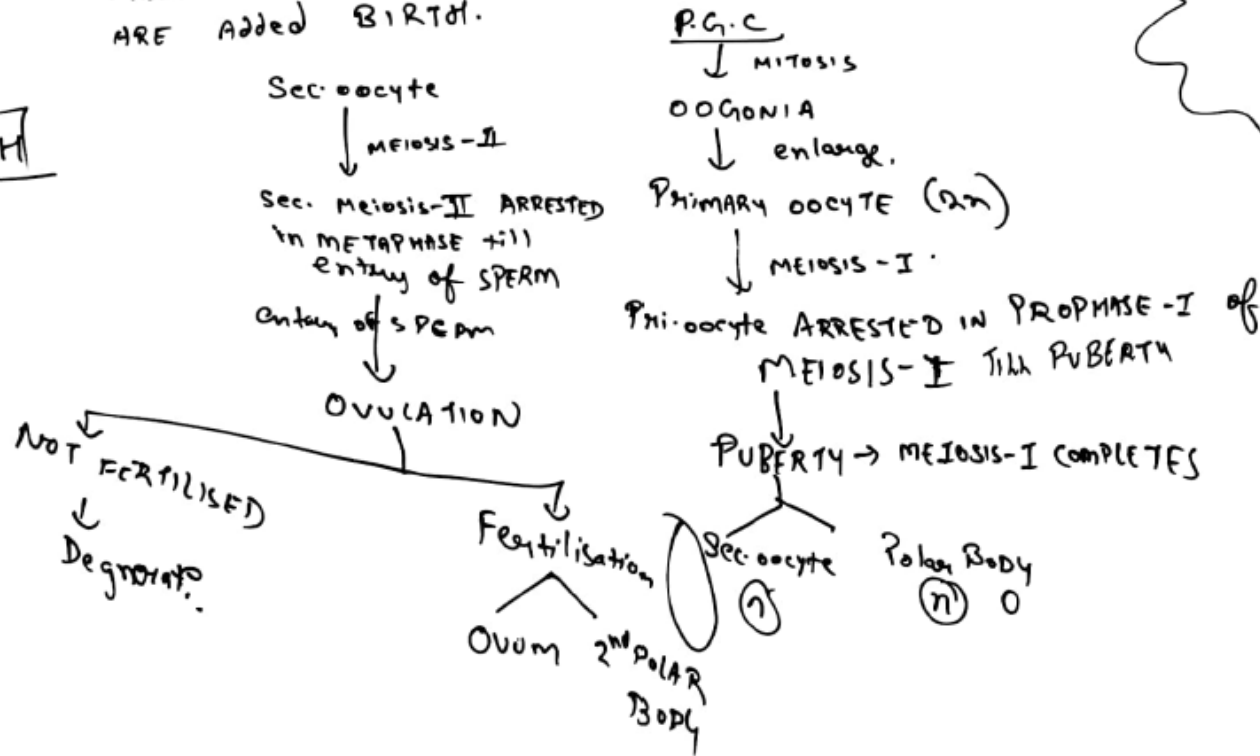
ARE Added BIRTH.

H

P.G.C
MITOSIS
OOGONIA
enlarge.
Primary OOCYTE (2n)
MEIOSIS - I
Pri. oocyte ARRESTED IN PROPHASE - I of MEIOSIS - I Till PUBERTY
PUBERTY → MEIOSIS-I COMPLETES
Sec. oocyte
n
Polar Body
n
O

Sec. oocyte
MEIOSIS - II
Sec. Meiosis-II ARRESTED in METAPHASE till entry of SPERM
entry of SPERM
OVULATION
NOT FERTILISED
Degenerate.
Fertilisation
Ovum
2nd POLAR BODY